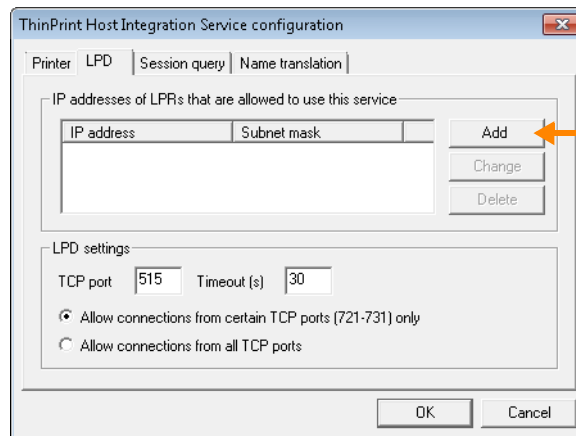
ThinPrint Host Integration Service configuration

Printer | LPD | Session query | Name translation

IP addresses of LPRs that are allowed to use this service

| IP address | Subnet mask |
|---|---|

Add

Change

Delete

LPD settings

TCP port 515 Timeout (s) 30

Allow connections from certain TCP ports (721-731) only

Allow connections from all TCP ports

OK

Cancel